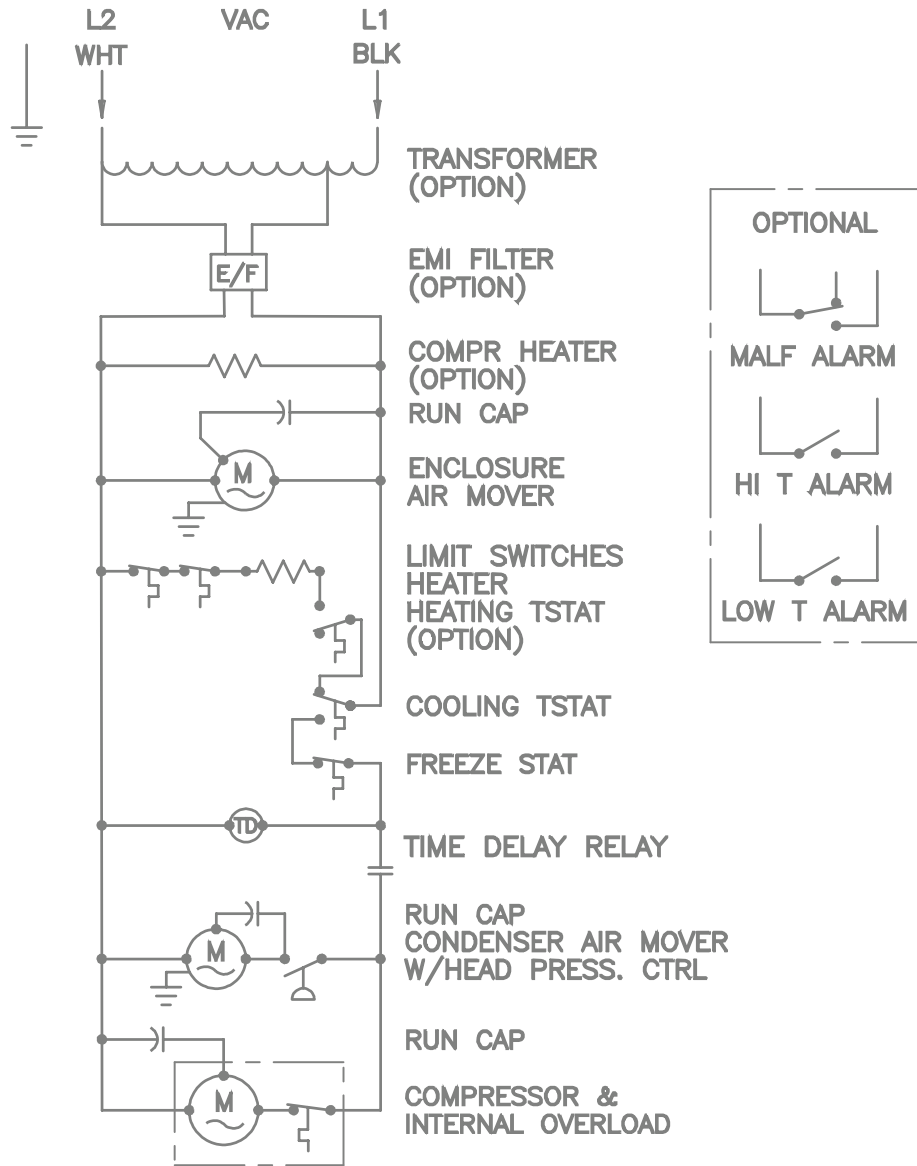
L2
WHT

VAC

L1
BLK

TRANSFORMER
(OPTION)

E/F

EMI FILTER
(OPTION)

COMPR HEATER
(OPTION)

RUN CAP

M

ENCLOSURE
AIR MOVER

LIMIT SWITCHES
HEATER
HEATING TSTAT
(OPTION)

COOLING TSTAT

FREEZE STAT

TD

TIME DELAY RELAY

RUN CAP
CONDENSER AIR MOVER
W/HEAD PRESS. CTRL

M

RUN CAP

M

COMPRESSOR &
INTERNAL OVERLOAD

OPTIONAL

MALF ALARM

HI T ALARM

LOW T ALARM